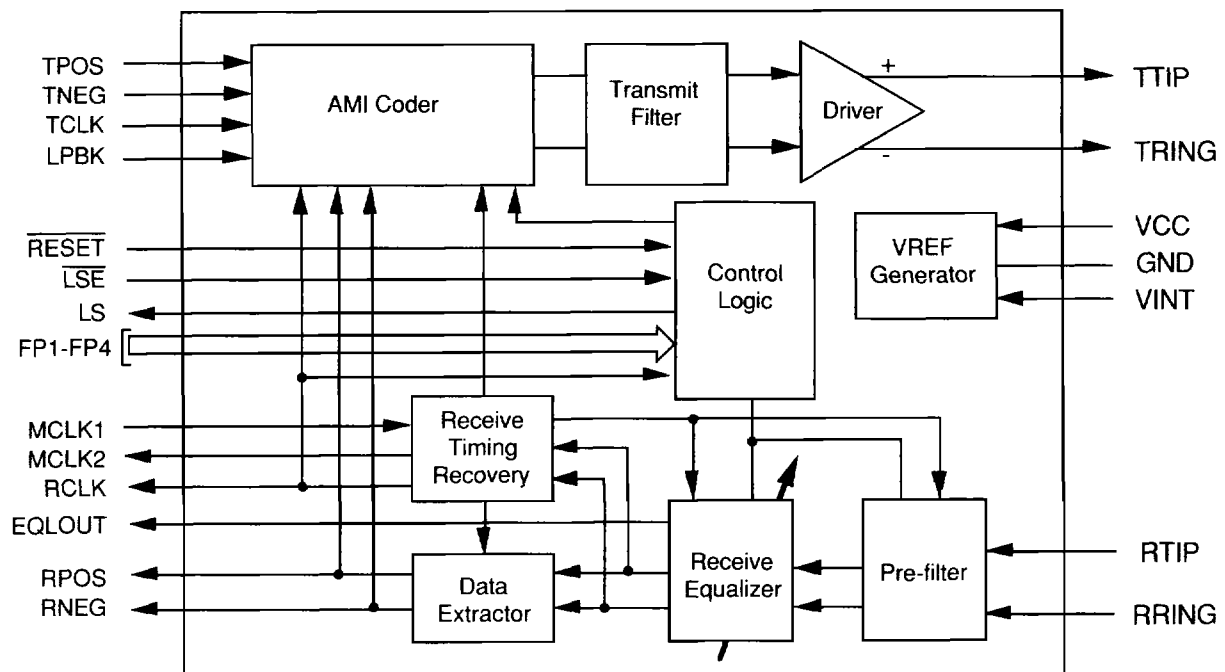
TPOS
TNEG
TCLK
LPBK
AMI Coder
Transmit Filter
Driver
+
-
TTIP
TRING
$\overline{RESET}$
$\overline{LSE}$
LS
FP1-FP4
Control Logic
VREF Generator
VCC
GND
VINT
MCLK1
MCLK2
RCLK
Receive Timing Recovery
EQLOUT
RPOS
RNEG
Data Extractor
Receive Equalizer
Pre-filter
RTIP
RRING